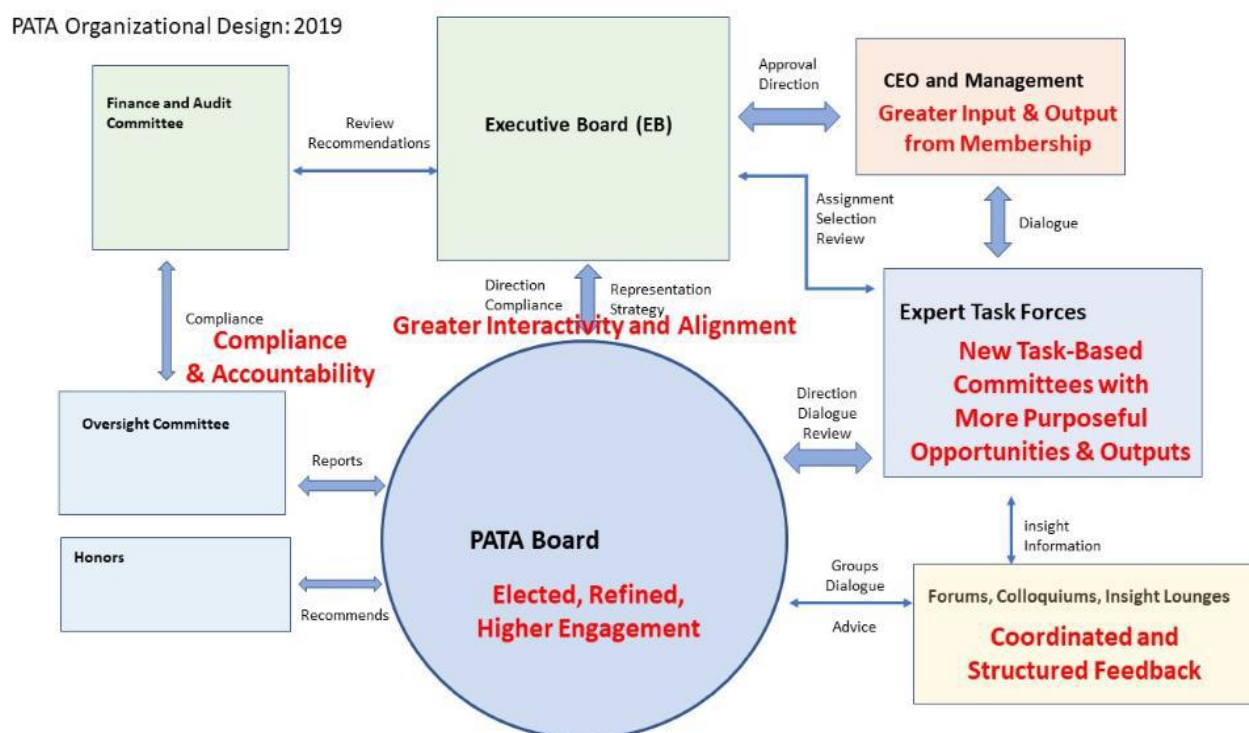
PATA Organizational Design: 2019

Finance and Audit Committee

Review Recommendations

Executive Board (EB)

Approval Direction

CEO and Management

Greater Input & Output from Membership

Assignment Selection Review

Dialogue

Compliance

Compliance & Accountability

Direction Compliance

Representation Strategy

Greater Interactivity and Alignment

Expert Task Forces

New Task-Based Committees with More Purposeful Opportunities & Outputs

Oversight Committee

Reports

Direction Dialogue Review

Honors

Recommends

PATA Board

Elected, Refined, Higher Engagement

insight Information

Groups Dialogue

Advice

Forums, Colloquiums, Insight Lounges

Coordinated and Structured Feedback